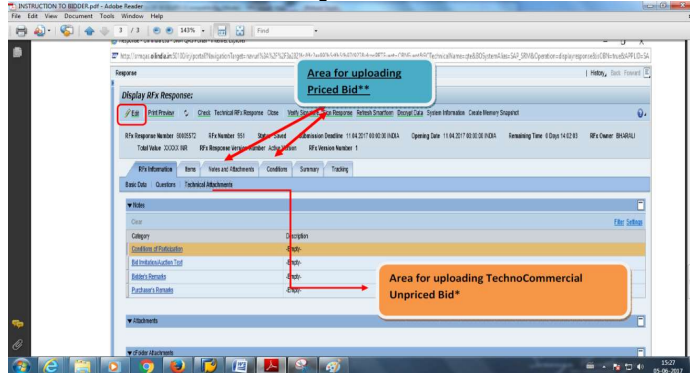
INSTRUCTION TO BIDDER.pdf - Adobe Reader
File Edit View Document Tools Window Help
3 / 3 143% Find

Area for uploading Priced Bid**

Response | History, Back Forward

Display RFx Response:

Edit Print Preview Check Technical RFx Response Close Verify Signature Price Response Refresh Smartform Discard Data System Information Create Memory Snapshot

RFx Response Number 60005572 RFx Number 551 Status Saved Submission Deadline 11.04.2017 00:00:00 INDIA Opening Date 11.04.2017 00:00:00 INDIA Remaining Time 6 Days 14:02:03 RFx Owner BHARALI
Total Value XXXXX INR RFx Response Version Number Active Version RFx Version Number 1

RFx Information Items Notes and Attachments Conditions Summary Tracking

Basic Data Questions Technical Attachments

▼Notes

Clear Filter Settings

| Category | Description |
|---|---|
| Conditions of Participation | -Empty- |
| Bid Invitation/Auction Text | -Empty- |
| Bidder's Remarks | -Empty- |
| Purchaser's Remarks | -Empty- |

Area for uploading TechnoCommercial Unpriced Bid*

▼Attachments

▼Folder Attachments

15:27
05-06-2017